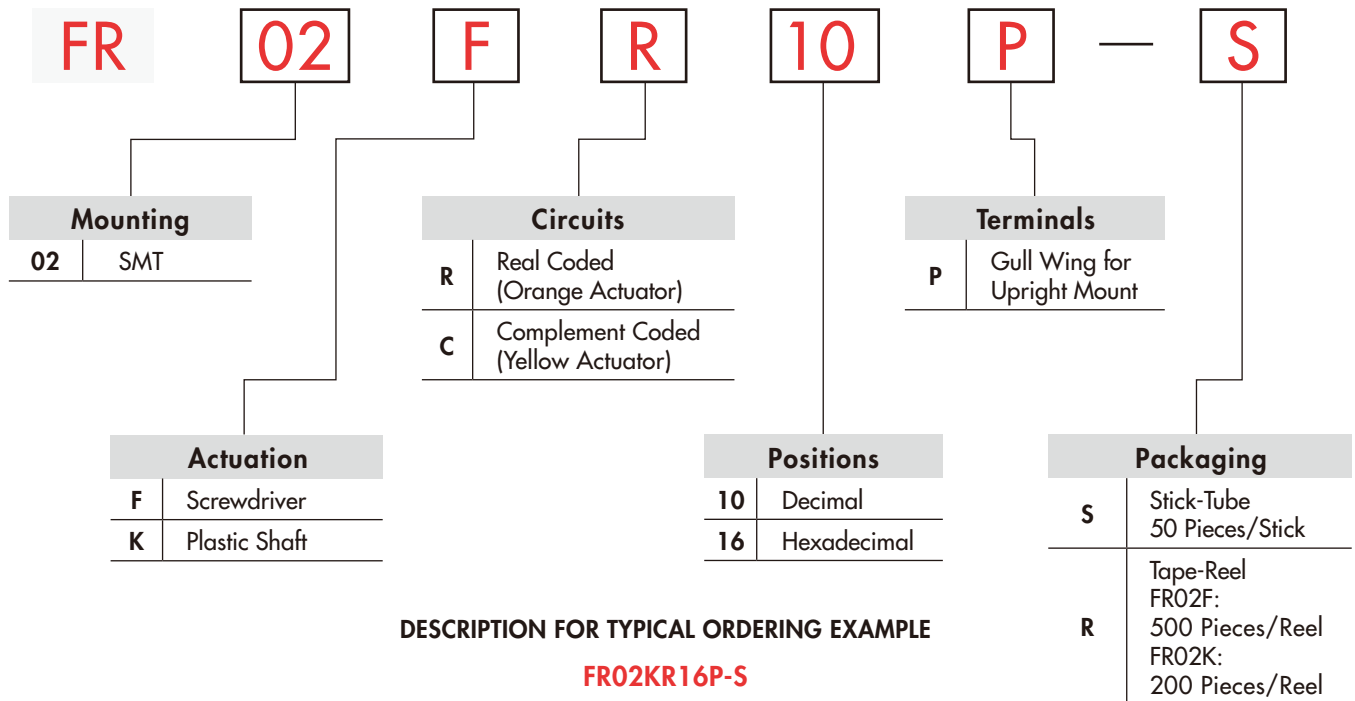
FR 02 F R 10 P — S

| Mounting | |
|---|---|
| 02 | SMT |

| Circuits | |
|---|---|
| R | Real Coded (Orange Actuator) |
| C | Complement Coded (Yellow Actuator) |

| Terminals | |
|---|---|
| P | Gull Wing for Upright Mount |

| Actuation | |
|---|---|
| F | Screwdriver |
| K | Plastic Shaft |

| Positions | |
|---|---|
| 10 | Decimal |
| 16 | Hexadecimal |

| Packaging | |
|---|---|
| S | Stick-Tube 50 Pieces/Stick |
| R | Tape-Reel FR02F: 500 Pieces/Reel FR02K: 200 Pieces/Reel |

DESCRIPTION FOR TYPICAL ORDERING EXAMPLE

FR02KR16P-S